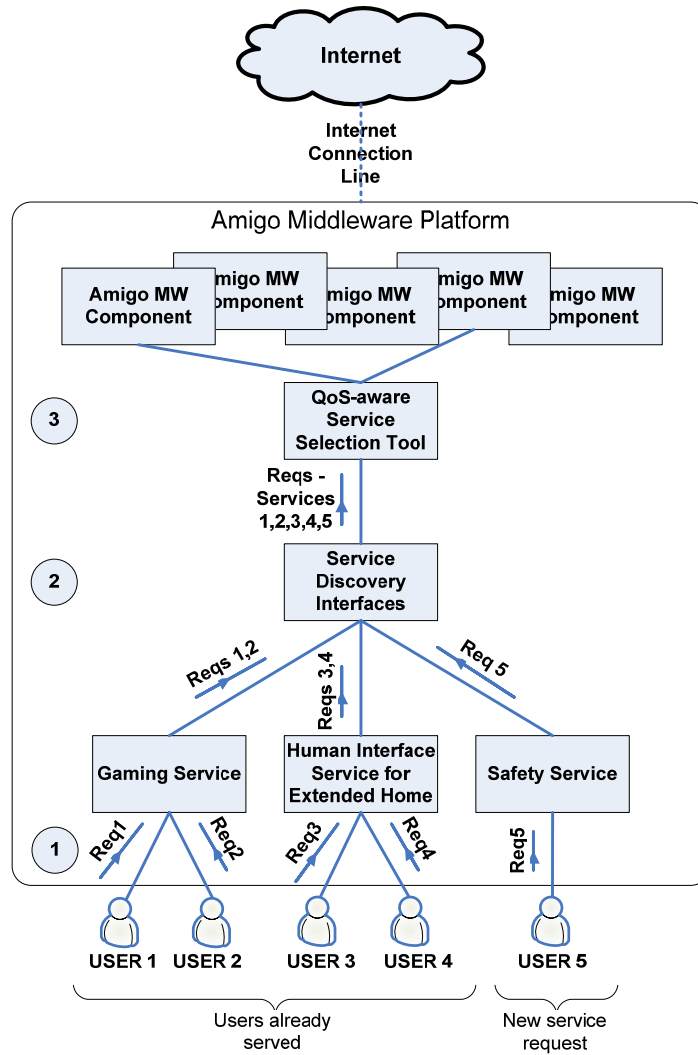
Internet

Internet Connection Line

Amigo Middleware Platform

Amigo MW Component

Amigo MW Component

Amigo MW Component

Amigo MW Component

Amigo MW Component

3

QoS-aware Service Selection Tool

Reqs - Services 1,2,3,4,5

2

Service Discovery Interfaces

Reqs 1,2

Reqs 3,4

Req 5

Gaming Service

Human Interface Service for Extended Home

Safety Service

1

Req1

Req2

Req3

Req4

Req5

USER 1

USER 2

USER 3

USER 4

USER 5

Users already served

New service request